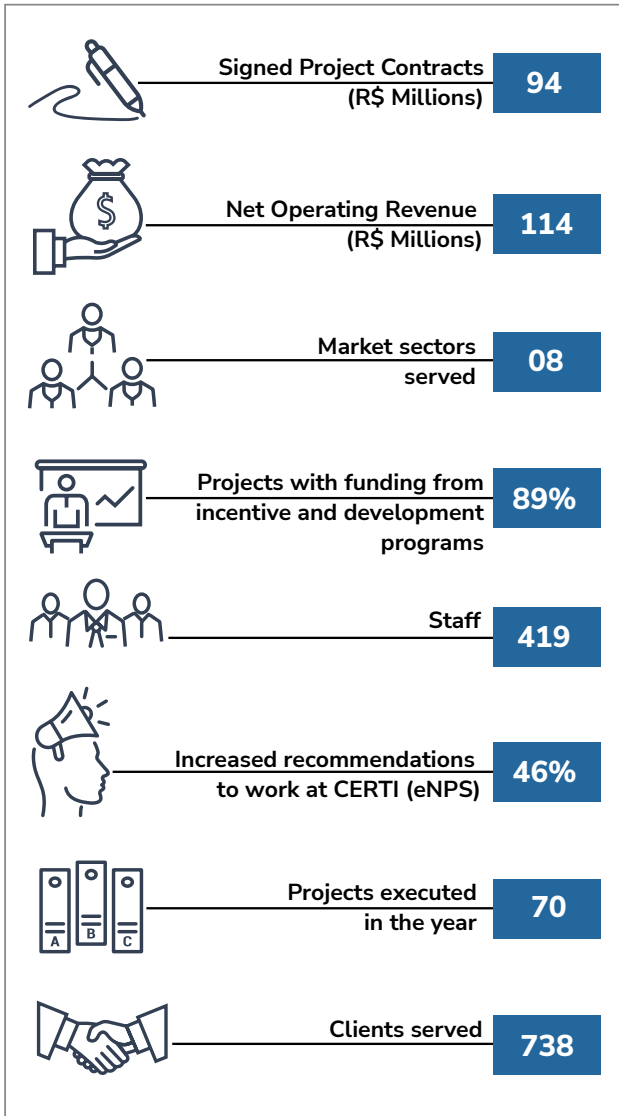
Signed Project Contracts (R$ Millions) 94

$
Net Operating Revenue (R$ Millions) 114

Market sectors served 08

Projects with funding from incentive and development programs 89%

Staff 419

Increased recommendations to work at CERTI (eNPS) 46%

A B C
Projects executed in the year 70

Clients served 738